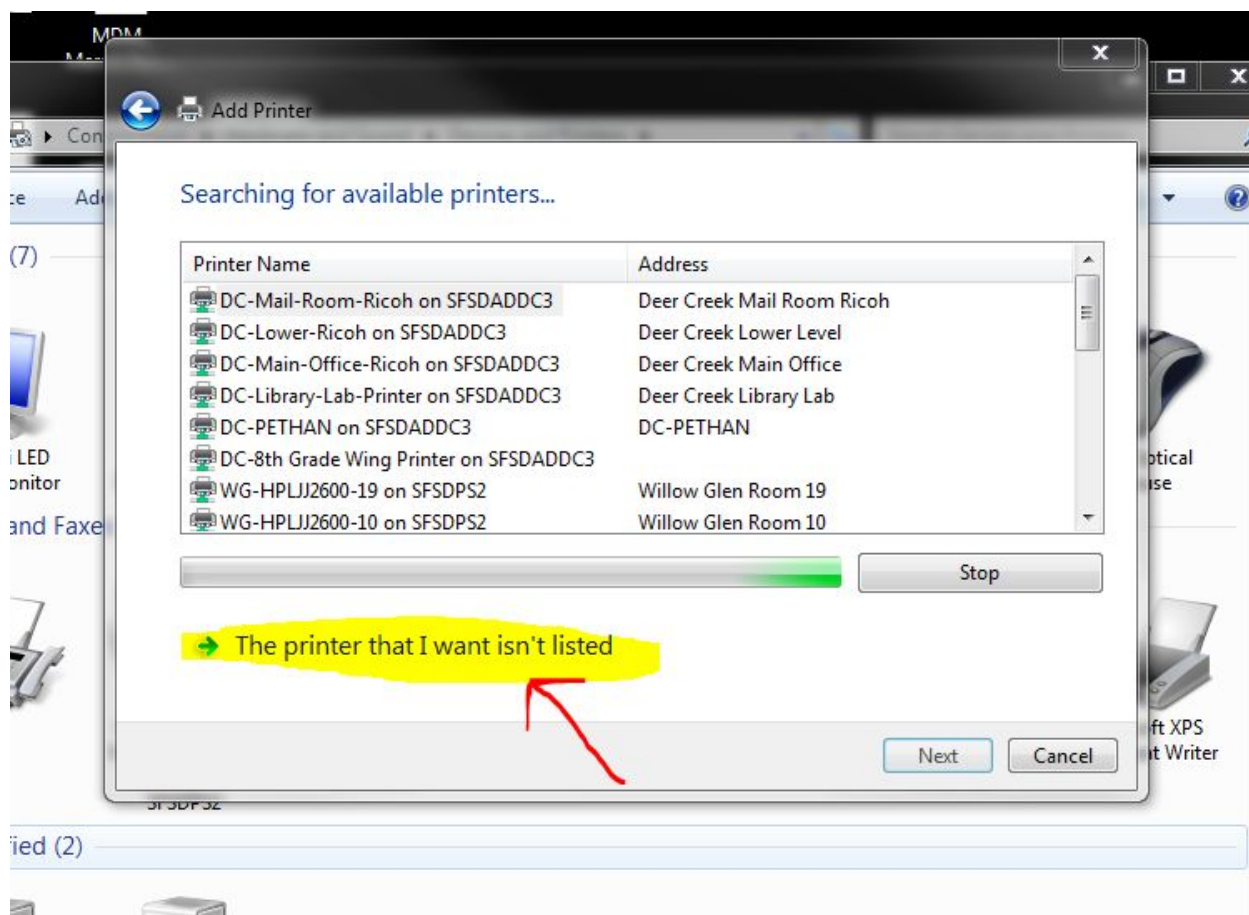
MDM

Add Printer

Con

Ad

(7)

i LED
onitor

and Faxe

ptical
ise

ft XPS
t Writer

ied (2)

Searching for available printers...

| Printer Name | Address |
|---|---|
| DC-Mail-Room-Ricoh on SFSDADDC3 | Deer Creek Mail Room Ricoh |
| DC-Lower-Ricoh on SFSDADDC3 | Deer Creek Lower Level |
| DC-Main-Office-Ricoh on SFSDADDC3 | Deer Creek Main Office |
| DC-Library-Lab-Printer on SFSDADDC3 | Deer Creek Library Lab |
| DC-PETHAN on SFSDADDC3 | DC-PETHAN |
| DC-8th Grade Wing Printer on SFSDADDC3 | |
| WG-HPLJJ2600-19 on SFSDPS2 | Willow Glen Room 19 |
| WG-HPLJJ2600-10 on SFSDPS2 | Willow Glen Room 10 |

Stop

The printer that I want isn't listed

Next Cancel

SFSDPS2